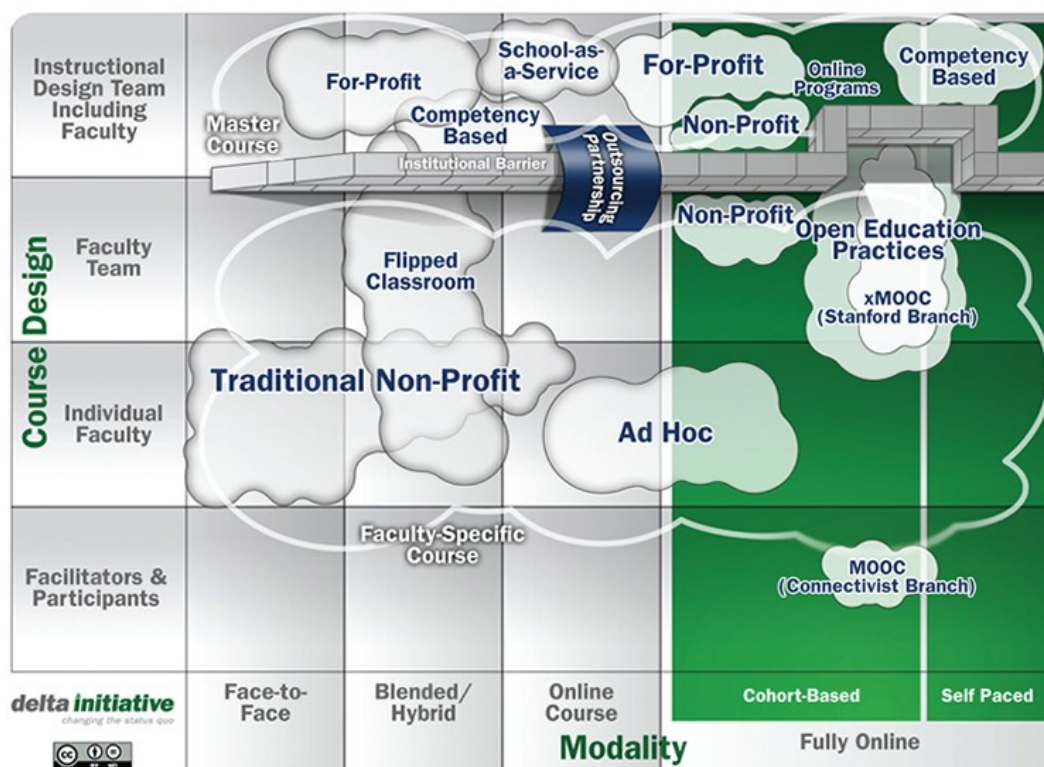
Instructional Design Team Including Faculty

Faculty Team

Individual Faculty

Facilitators & Participants

Course Design

For-Profit

School-as-a-Service

For-Profit

Online Programs

Competency Based

Master Course

Competency Based

Non-Profit

Institutional Barrier

Outsourcing Partnership

Non-Profit

Open Education Practices

Flipped Classroom

xMOOC (Stanford Branch)

Traditional Non-Profit

Ad Hoc

Faculty-Specific Course

MOOC (Connectivist Branch)

delta initiative
changing the status quo

Face-to-Face

Blended/ Hybrid

Online Course

Cohort-Based

Self Paced

Modality

Fully Online